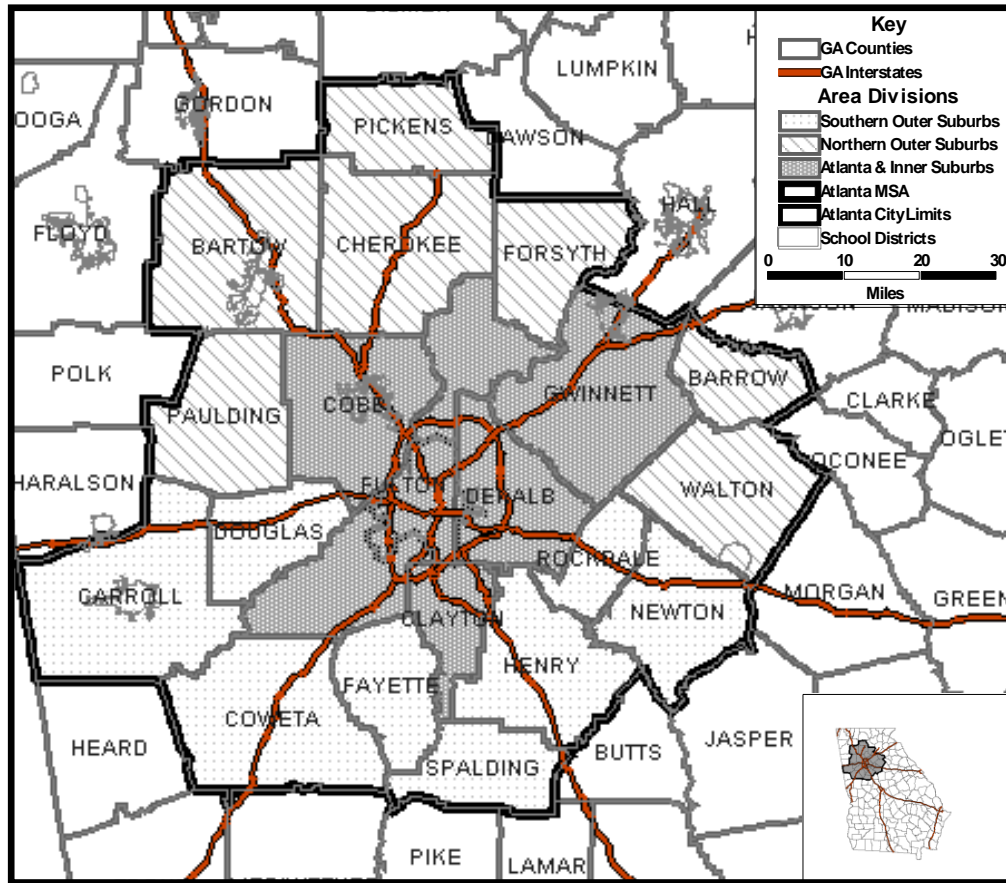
Key
GA Counties
GA Interstates
Area Divisions
Southern Outer Suburbs
Northern Outer Suburbs
Atlanta & Inner Suburbs
Atlanta MSA
Atlanta City Limits
School Districts
0 10 20 30
Miles

LUMPKIN
GORDON
OOGA
PICKENS
DAWSON
HALL
FLOYD
BARTOW
CHEROKEE
FORSYTH
MADISON
POLK
BARROW
COBB
GWINNETT
CLARKE
PAULDING
OGLET
OCONEE
HARALSON
FULTON
DEKALB
WALTON
DOUGLAS
ROCKDALE
CARROLL
MORGAN
GREEN
CLAYTON
NEWTON
HENRY
FAYETTE
COWETA
HEARD
JASPER
BUTTS
SPALDING
PIKE
LAMAR